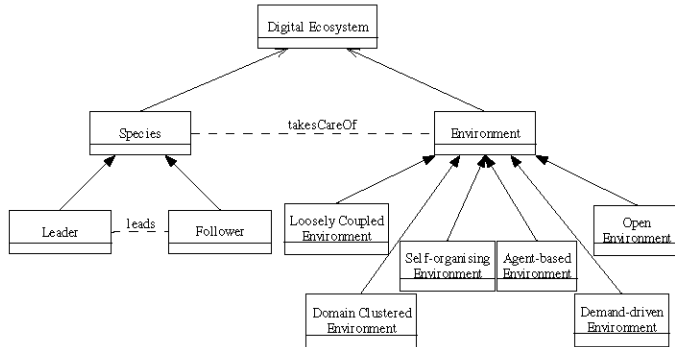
Digital Ecosystem

Species

takesCareOf

Environment

Leader

leads

Follower

Loosely Coupled Environment

Self-organising Environment

Agent-based Environment

Open Environment

Domain Clustered Environment

Demand-driven Environment